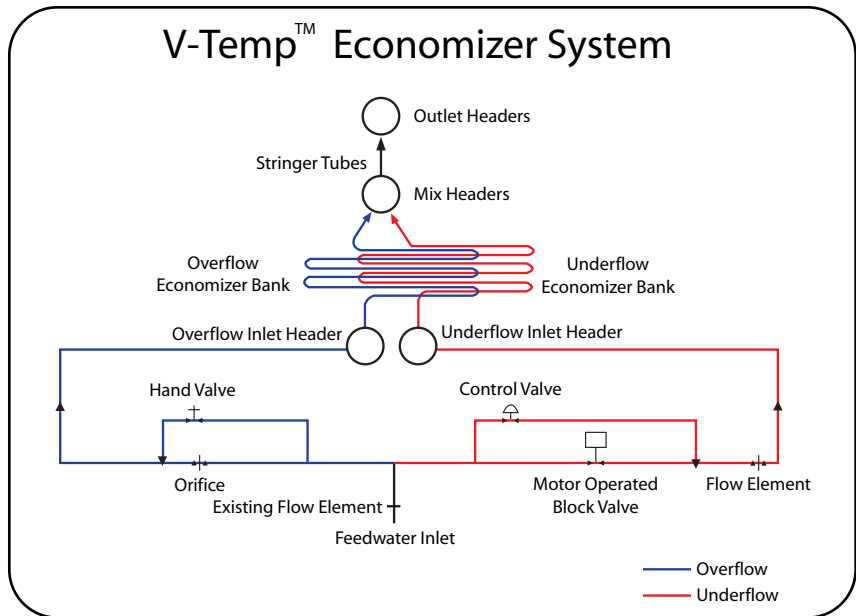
V-Temp™ Economizer System

Outlet Headers

Stringer Tubes

Mix Headers

Overflow Economizer Bank

Underflow Economizer Bank

Overflow Inlet Header

Underflow Inlet Header

Hand Valve

Control Valve

Orifice

Existing Flow Element

Motor Operated Block Valve

Flow Element

Feedwater Inlet

Overflow

Underflow